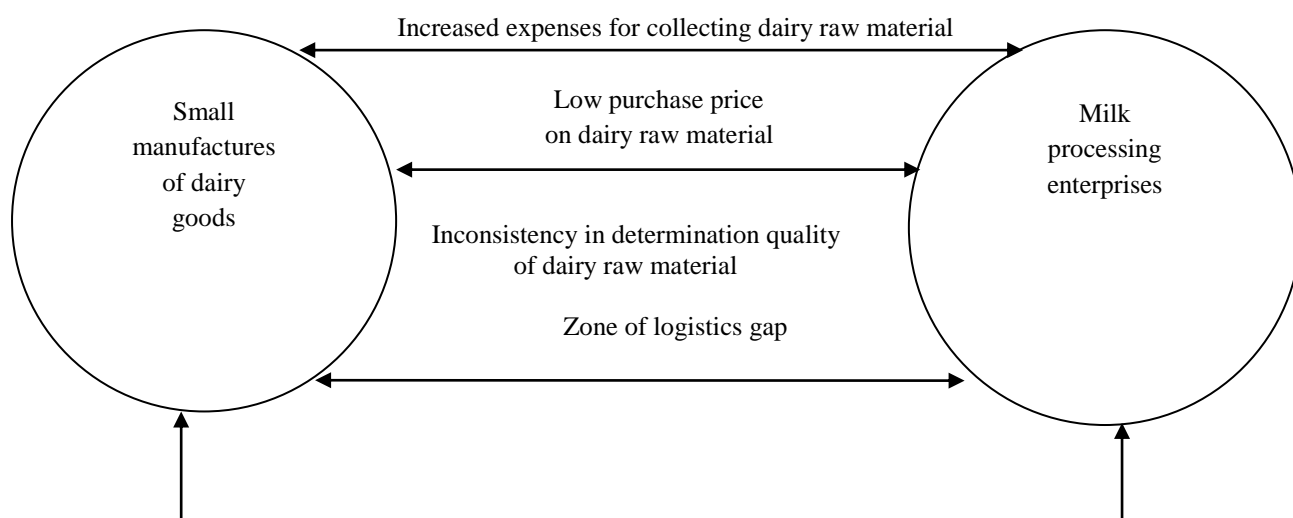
Increased expenses for collecting dairy raw material

Small manufactures of dairy goods

Low purchase price on dairy raw material

Milk processing enterprises

Inconsistency in determination quality of dairy raw material

Zone of logistics gap